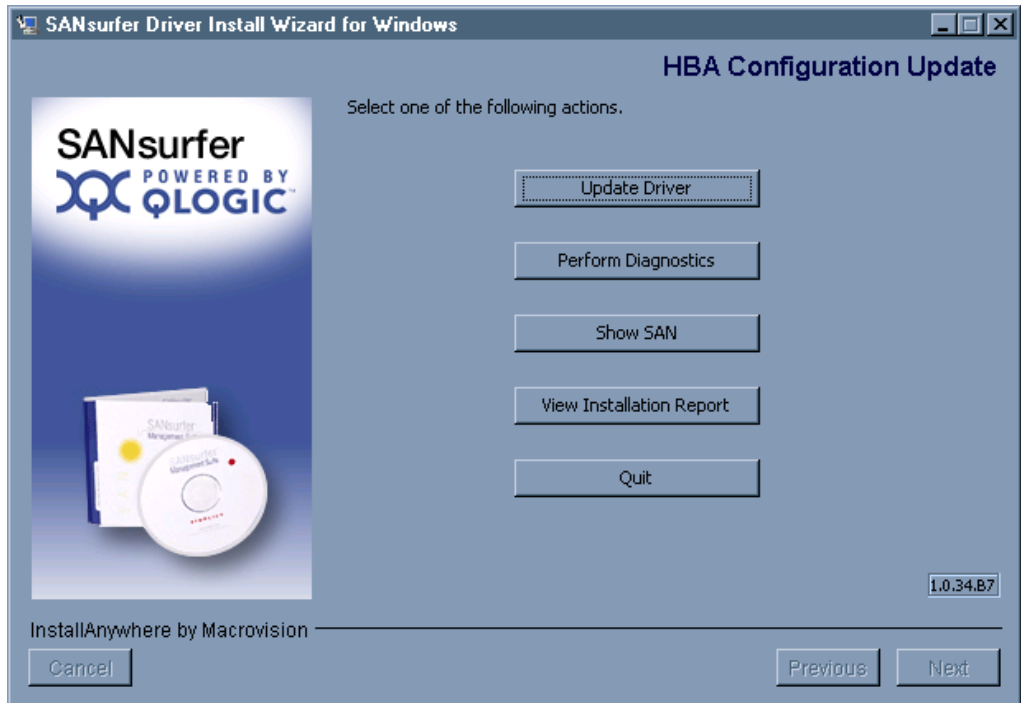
SANsurfer Driver Install Wizard for Windows

HBA Configuration Update

SANsurfer
POWERED BY QLOGIC

SANsurfer
Management Suite

SANsurfer
Management Suite

Select one of the following actions.

Update Driver

Perform Diagnostics

Show SAN

View Installation Report

Quit

1.0.34.B7

InstallAnywhere by Macrovision

Cancel

Previous

Next